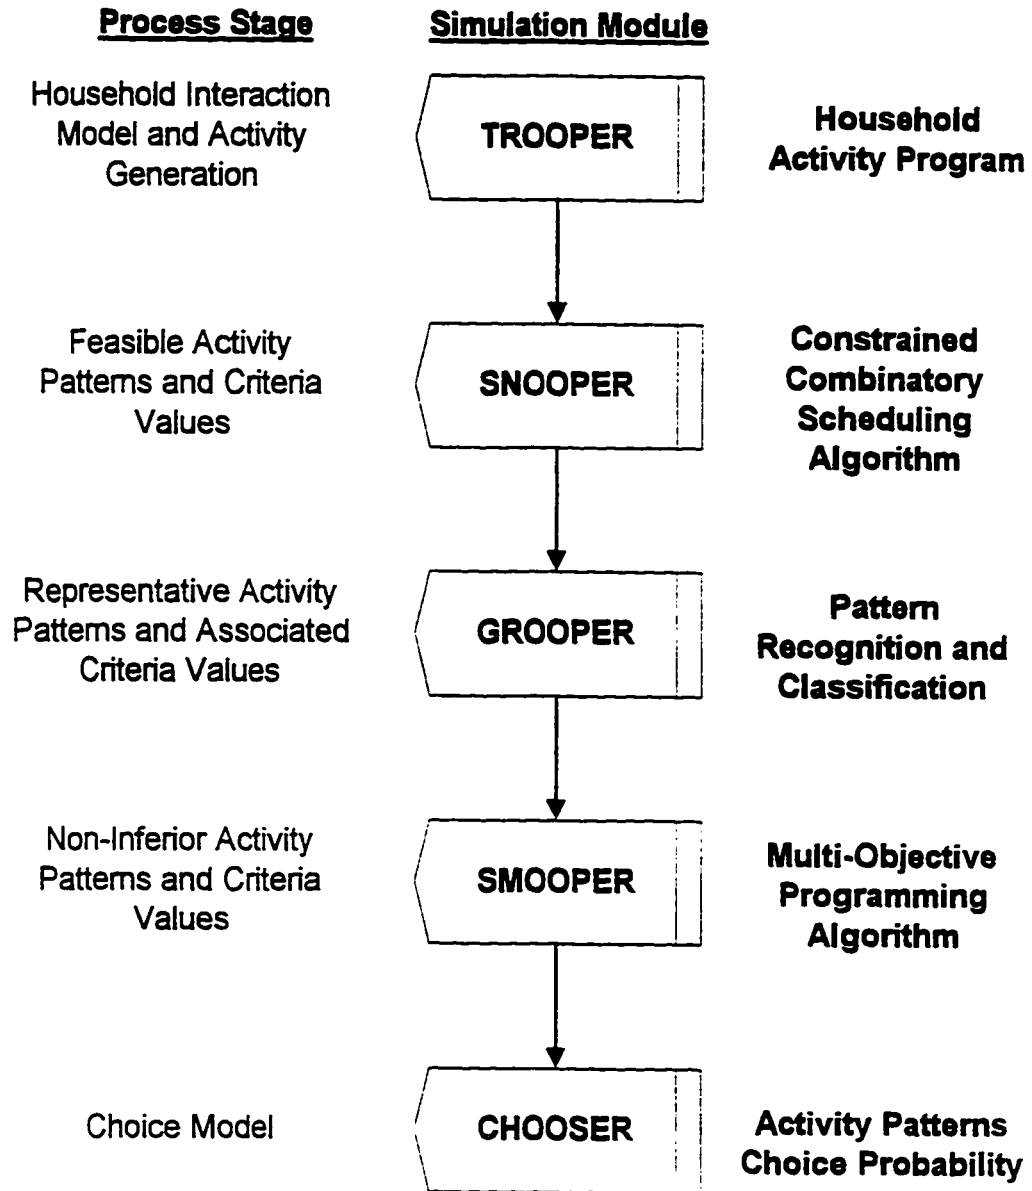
Process Stage

Simulation Module

Household Interaction Model and Activity Generation

TROOPER

Household Activity Program

Feasible Activity Patterns and Criteria Values

SNOOPER

Constrained Combinatory Scheduling Algorithm

Representative Activity Patterns and Associated Criteria Values

GROOPER

Pattern Recognition and Classification

Non-Inferior Activity Patterns and Criteria Values

SMOOPER

Multi-Objective Programming Algorithm

Choice Model

CHOOSER

Activity Patterns Choice Probability